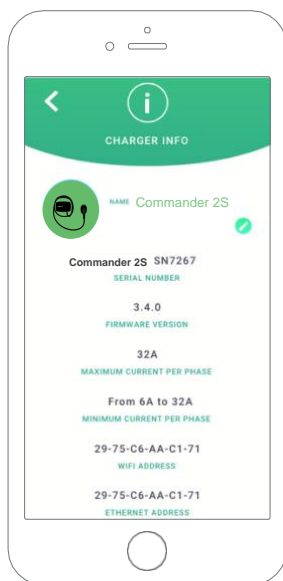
CHARGER INFO

NAME Commander 2S

Commander 2S SN7267
SERIAL NUMBER

3.4.0
FIRMWARE VERSION

32A
MAXIMUM CURRENT PER PHASE

From 6A to 32A
MINIMUM CURRENT PER PHASE

29-75-C6-AA-C1-71
WIFI ADDRESS

29-75-C6-AA-C1-71
ETHERNET ADDRESS